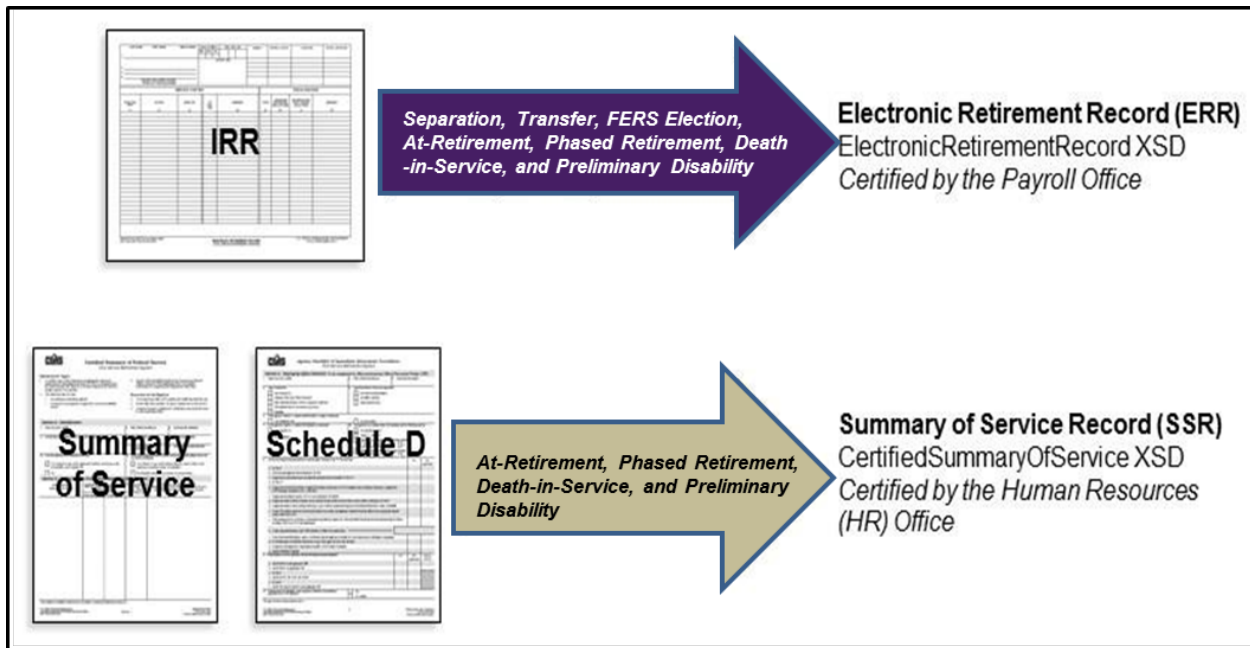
IRR

Separation, Transfer, FERS Election, At-Retirement, Phased Retirement, Death-in-Service, and Preliminary Disability

Electronic Retirement Record (ERR)
ElectronicRetirementRecord XSD
Certified by the Payroll Office

Summary of Service

Schedule D

At-Retirement, Phased Retirement, Death-in-Service, and Preliminary Disability

Summary of Service Record (SSR)
CertifiedSummaryOfService XSD
Certified by the Human Resources (HR) Office